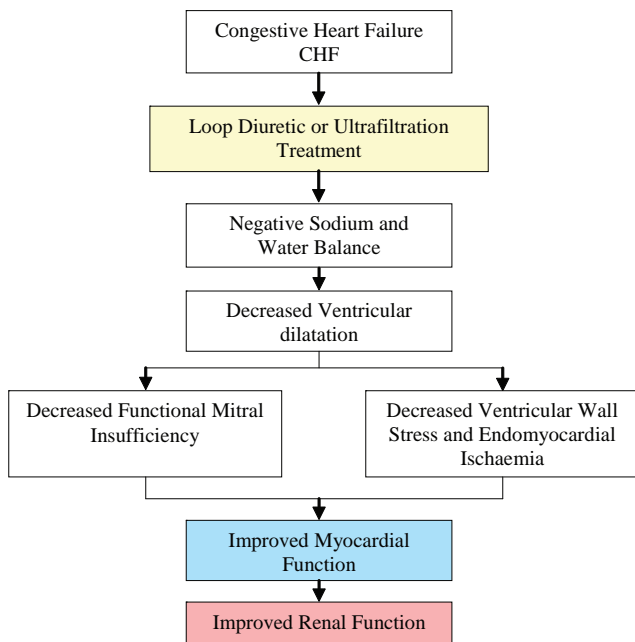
Congestive Heart Failure CHF

Loop Diuretic or Ultrafiltration Treatment

Negative Sodium and Water Balance

Decreased Ventricular dilatation

Decreased Functional Mitral Insufficiency

Decreased Ventricular Wall Stress and Endomyocardial Ischaemia

Improved Myocardial Function

Improved Renal Function